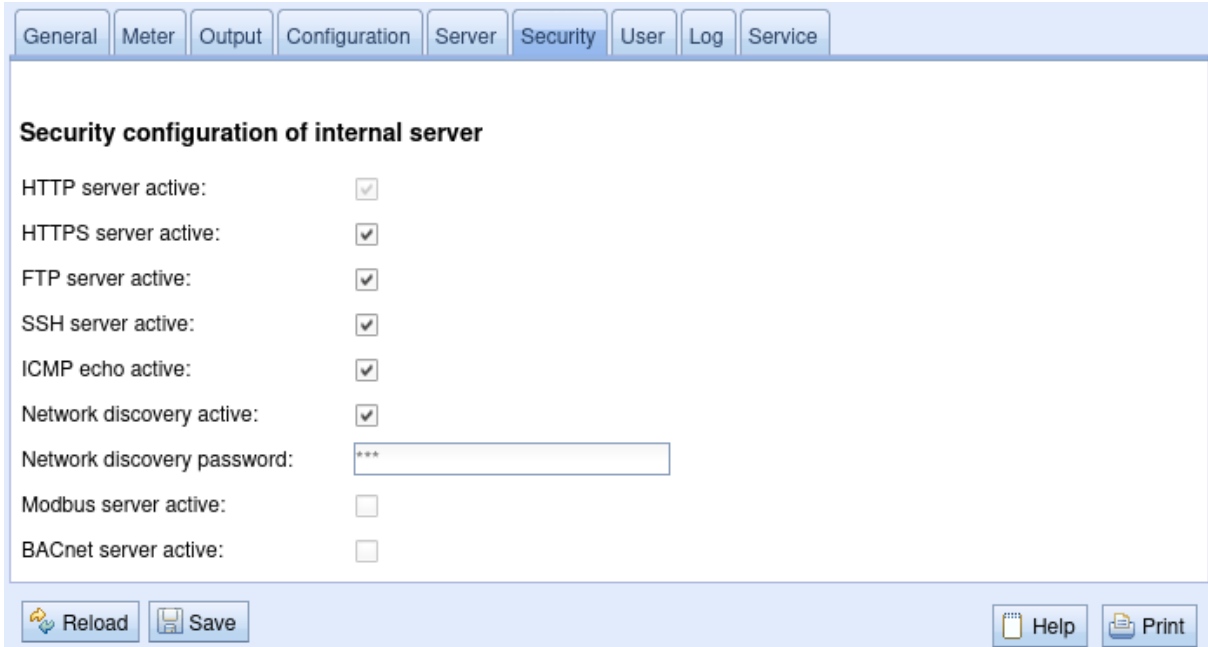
General | Meter | Output | Configuration | Server | Security | User | Log | Service

Security configuration of internal server

HTTP server active:

HTTPS server active:

FTP server active:

SSH server active:

ICMP echo active:

Network discovery active:

Network discovery password: ***

Modbus server active:

BACnet server active:

Reload | Save

Help | Print